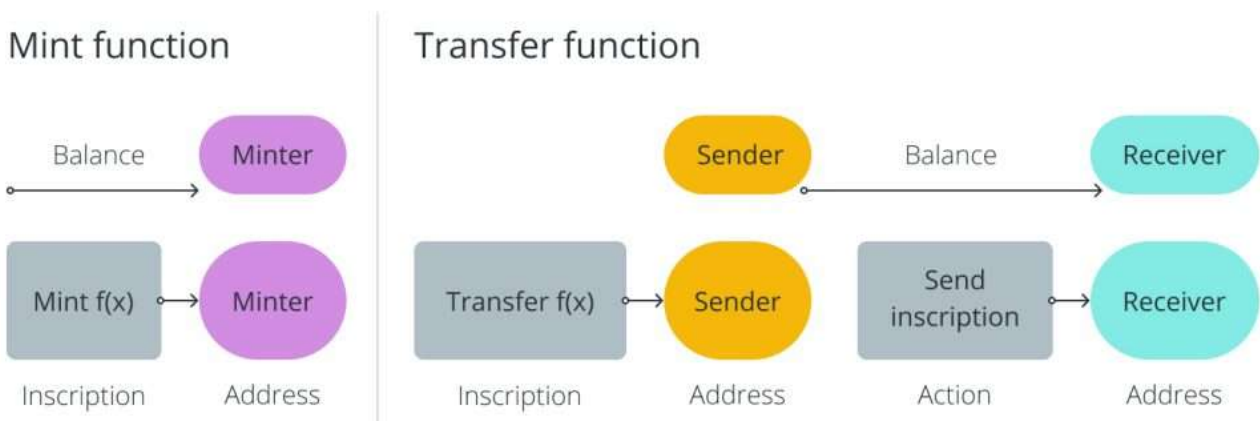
Mint function

Balance

Minter

Mint f(x)

Minter

Inscription

Address

Transfer function

Sender

Balance

Receiver

Transfer f(x)

Sender

Send inscription

Receiver

Inscription

Address

Action

Address